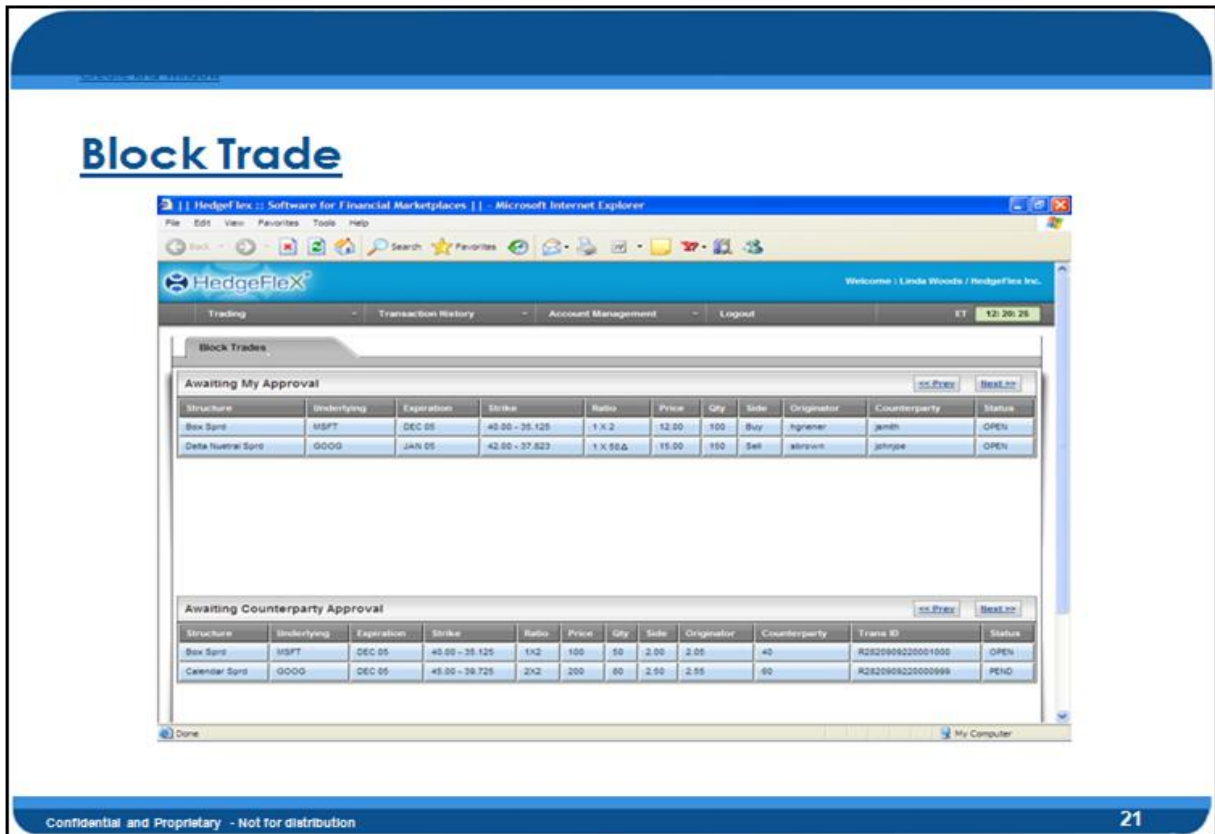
Block Trade

|| HedgeFlex :: Software for Financial Marketplaces || - Microsoft Internet Explorer

File Edit View Favorites Tools Help

Back Search Favorites

HedgeFleX

Welcome : Linda Woods / HedgeFlex Inc.

Trading | Transaction History | Account Management | Logout | ET 12:20:25

Block Trades

Awaiting My Approval

<< Prev | Next >>

| Structure | Underlying | Expiration | Strike | Ratio | Price | Qty | Side | Originator | Counterparty | Status |
|---|---|---|---|---|---|---|---|---|---|---|
| Box Sprd | MSFT | DEC 05 | 40.00 - 35.125 | 1 X 2 | 12.00 | 100 | Buy | hgriener | jsmith | OPEN |
| Delta Nuetral Sprd | GOOG | JAN 05 | 42.00 - 37.823 | 1 X 50Δ | 15.00 | 150 | Sell | abrown | johndoe | OPEN |

Awaiting Counterparty Approval

<< Prev | Next >>

| Structure | Underlying | Expiration | Strike | Ratio | Price | Qty | Side | Originator | Counterparty | Trans ID | Status |
|---|---|---|---|---|---|---|---|---|---|---|---|
| Box Sprd | MSFT | DEC 05 | 40.00 - 35.125 | 1X2 | 100 | 50 | 2.00 | 2.05 | 40 | R28209092200001000 | OPEN |
| Calendar Sprd | GOOG | DEC 05 | 45.00 - 39.725 | 2X2 | 200 | 60 | 2.50 | 2.55 | 60 | R28209092200000999 | PEND |

Done | My Computer

Confidential and Proprietary - Not for distribution

21